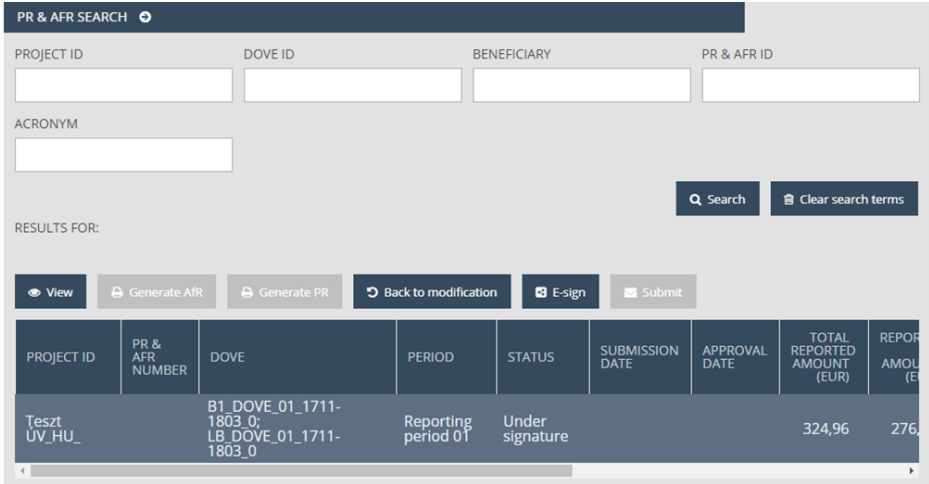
PR & AFR SEARCH

PROJECT ID

DOVE ID

BENEFICIARY

PR & AFR ID

ACRONYM

Search

Clear search terms

RESULTS FOR:

View

Generate AfR

Generate PR

Back to modification

E-sign

Submit

| PROJECT ID | PR & AFR NUMBER | DOVE | PERIOD | STATUS | SUBMISSION DATE | APPROVAL DATE | TOTAL REPORTED AMOUNT (EUR) | REPOR AMOU (E |
|---|---|---|---|---|---|---|---|---|
| Teszt UV_HU_ | | B1_DOVE_01_1711-1803_0; LB_DOVE_01_1711-1803_0 | Reporting period 01 | Under signature | | | 324,96 | 276, |